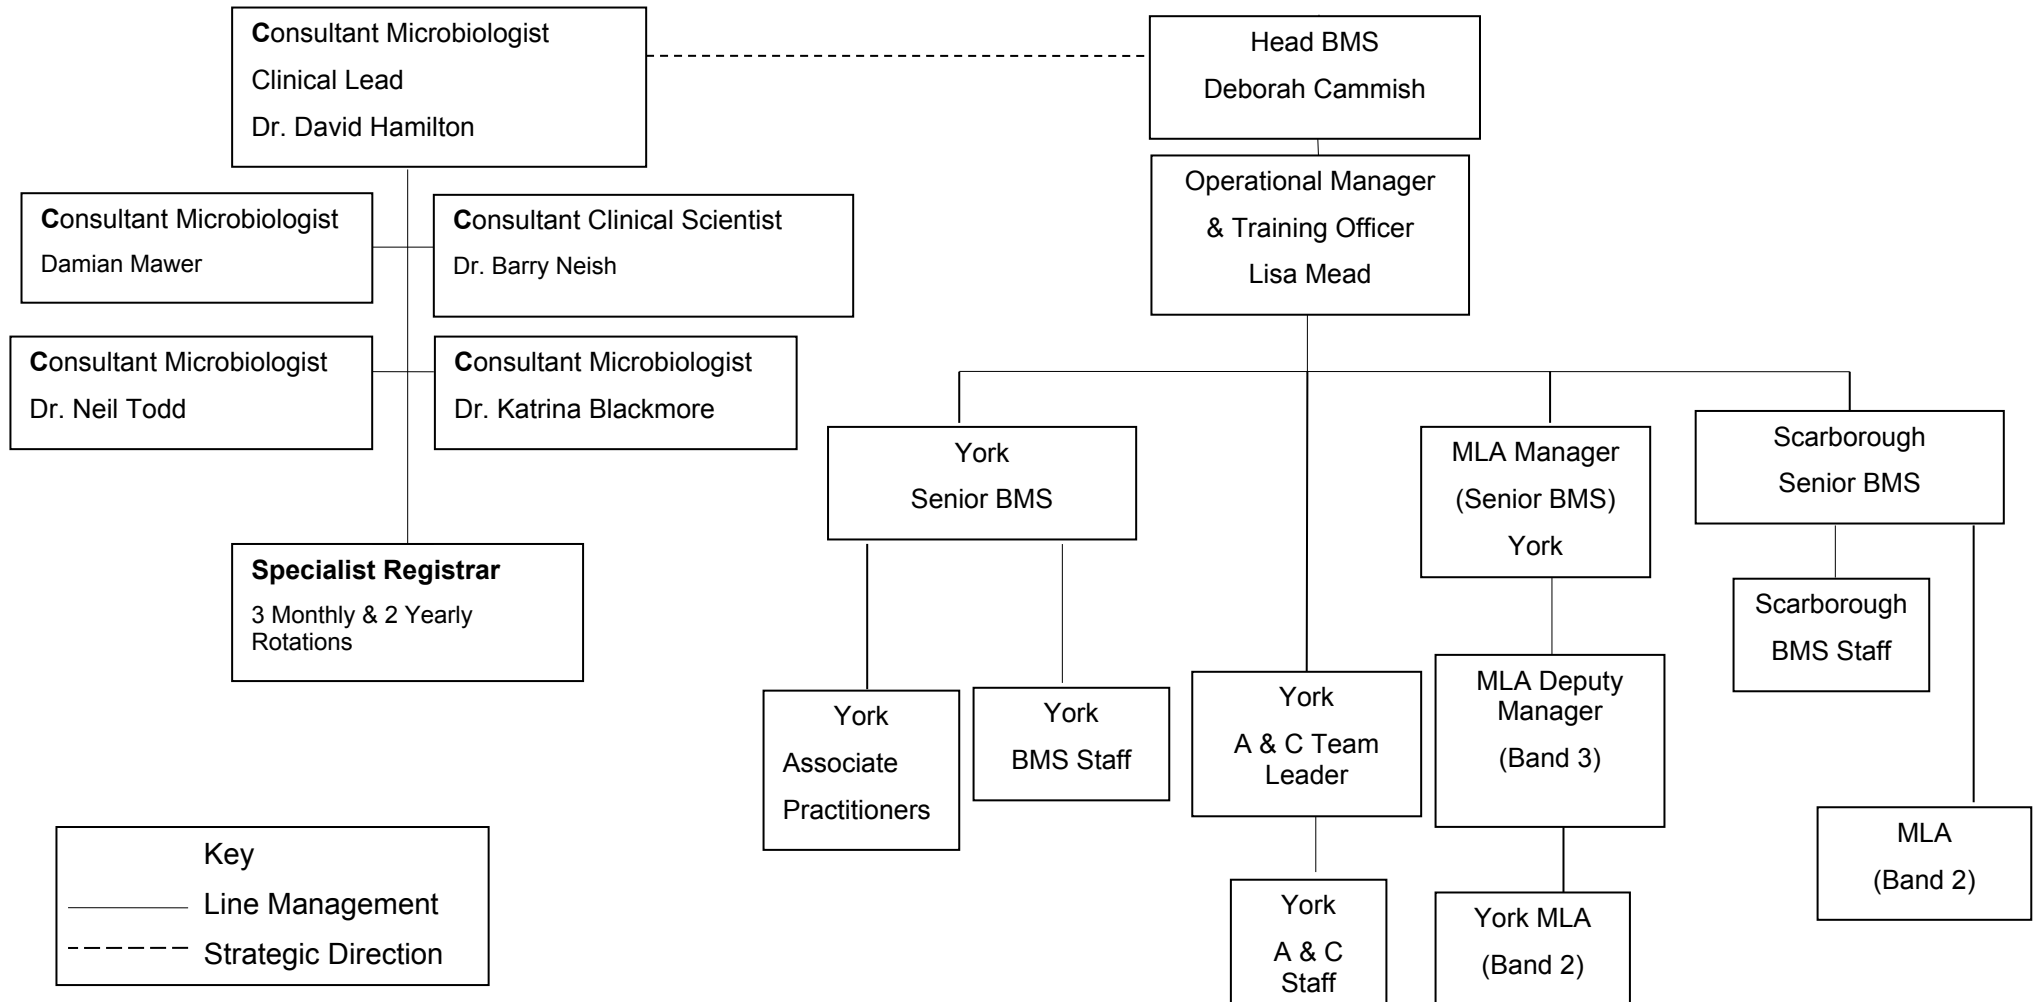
Consultant Microbiologist
Clinical Lead
Dr. David Hamilton

Head BMS
Deborah Cammish

Consultant Microbiologist
Damian Mawer

Consultant Clinical Scientist
Dr. Barry Neish

Operational Manager
& Training Officer
Lisa Mead

Consultant Microbiologist
Dr. Neil Todd

Consultant Microbiologist
Dr. Katrina Blackmore

York
Senior BMS

MLA Manager
(Senior BMS)
York

Scarborough
Senior BMS

Specialist Registrar
3 Monthly & 2 Yearly Rotations

Scarborough
BMS Staff

York
Associate
Practitioners

York
BMS Staff

York
A & C Team Leader

MLA Deputy Manager
(Band 3)

MLA
(Band 2)

Key
Line Management
Strategic Direction

York
A & C
Staff

York MLA
(Band 2)